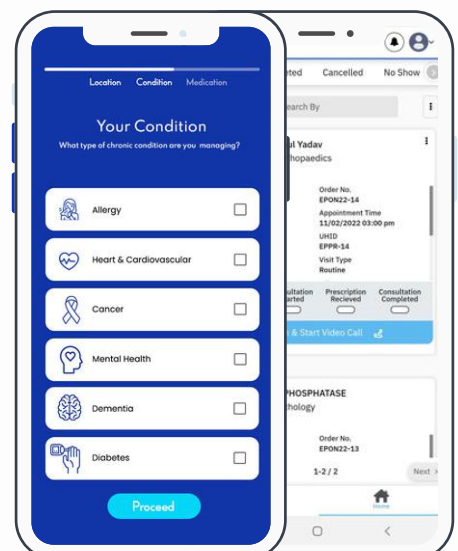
Location Condition Medication

Your Condition

What type of chronic condition are you managing?

Allergy

Heart & Cardiovascular

Cancer

Mental Health

Dementia

Diabetes

Proceed

eted Cancelled No Show

earch By

ul Yadav
hopaedics

Order No.
EPON22-14

Appointment Time
11/02/2022 03:00 pm

UHID
EPPR-14

Visit Type
Routine

nsultation arted

Prescription Recieved

Consultation Completed

& Start Video Call

PHOSPHATASE
thology

Order No.
EPON22-13

1-2 / 2

Next

Home